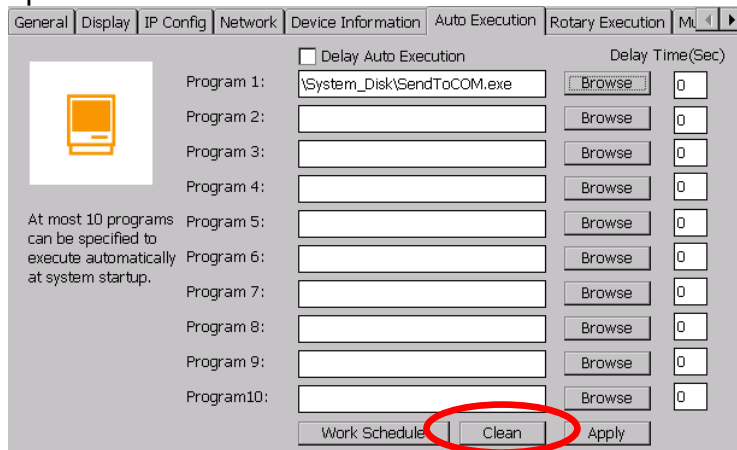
General | Display | IP Config | Network | Device Information | Auto Execution | Rotary Execution | Mu

Delay Auto Execution

Delay Time(Sec)

At most 10 programs can be specified to execute automatically at system startup.

| | | | |
|---|---|---|---|
| Program 1: | \System_Disk\SendToCOM.exe | Browse | 0 |
| Program 2: | | Browse | 0 |
| Program 3: | | Browse | 0 |
| Program 4: | | Browse | 0 |
| Program 5: | | Browse | 0 |
| Program 6: | | Browse | 0 |
| Program 7: | | Browse | 0 |
| Program 8: | | Browse | 0 |
| Program 9: | | Browse | 0 |
| Program10: | | Browse | 0 |

Work Schedule | Clean | Apply